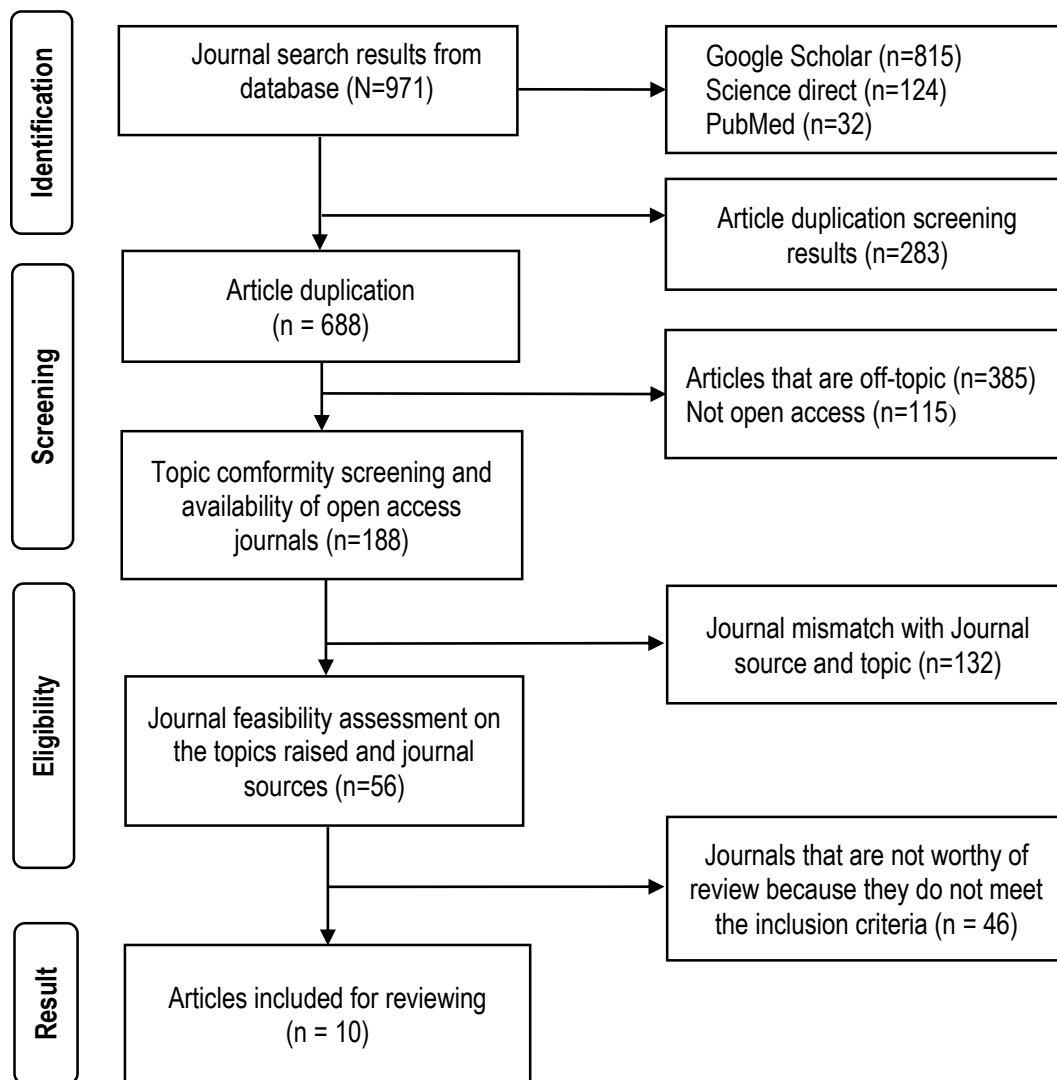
Identification

Journal search results from database (N=971)

Google Scholar (n=815)
Science direct (n=124)
PubMed (n=32)

Article duplication screening results (n=283)

Screening

Article duplication (n = 688)

Articles that are off-topic (n=385)
Not open access (n=115)

Topic comformity screening and availability of open access journals (n=188)

Eligibility

Journal mismatch with Journal source and topic (n=132)

Journal feasibility assessment on the topics raised and journal sources (n=56)

Journals that are not worthy of review because they do not meet the inclusion criteria (n = 46)

Result

Articles included for reviewing (n = 10)